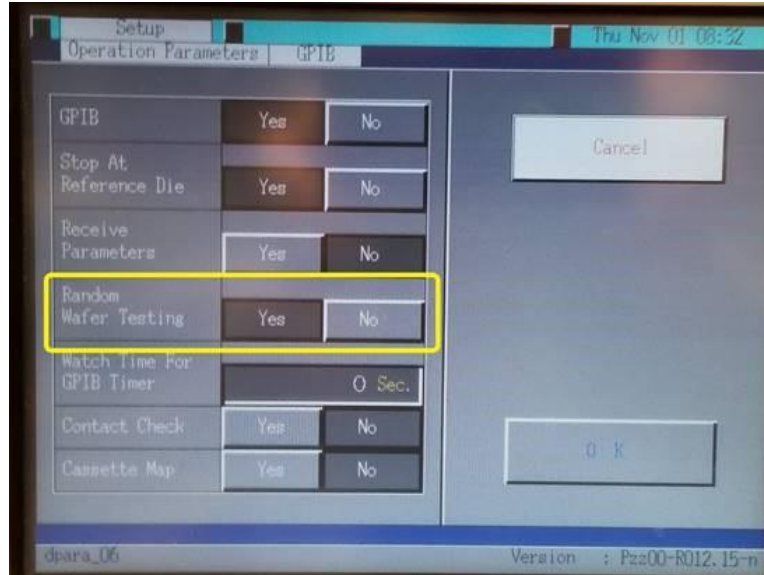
Setup
Operation Parameters
GPIB
Thu Nov 01 08:32

GPIB Yes No
Stop At Reference Die Yes No
Receive Parameters Yes No
Random Wafer Testing Yes No
Watch Time For GPIB Timer 0 Sec.
Contact Check Yes No
Cassette Map Yes No

Cancel

O K

dpara_06
Version : Pzz00-R012.15-n